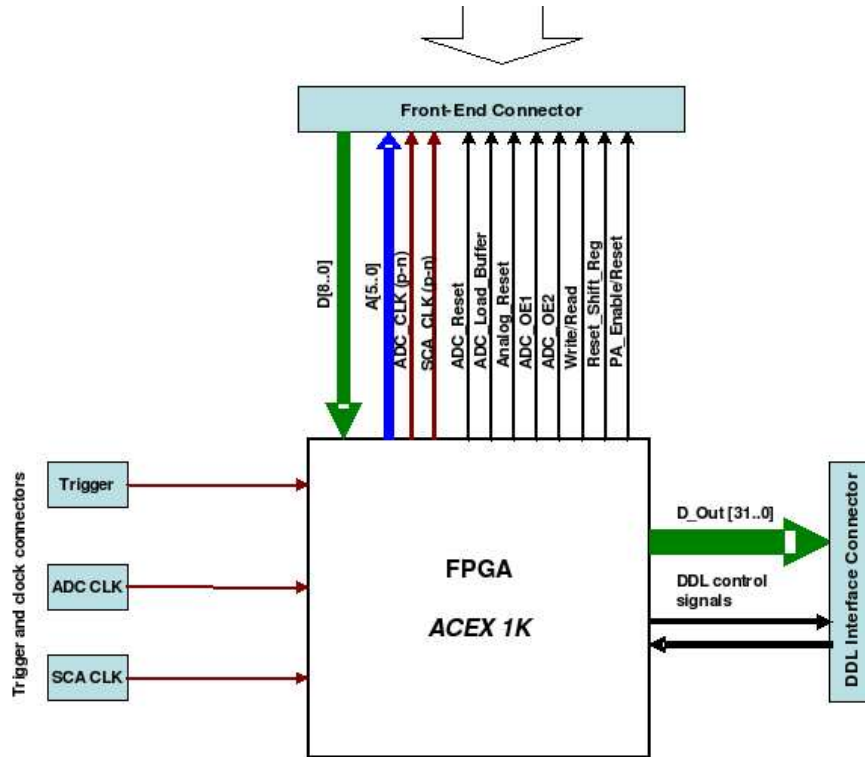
Front-End Connector

D[8..0]

A[5..0]

ADC_CLK (p-n)

SCA_CLK (p-n)

ADC_Reset

ADC_Load_Buffer

Analog_Reset

ADC_OE1

ADC_OE2

Write/Read

Reset_Shift_Reg

PA_Enable/Reset

Trigger and clock connectors

Trigger

ADC CLK

SCA CLK

FPGA

ACEX 1K

D_Out [31..0]

DDL control signals

DDL Interface Connector